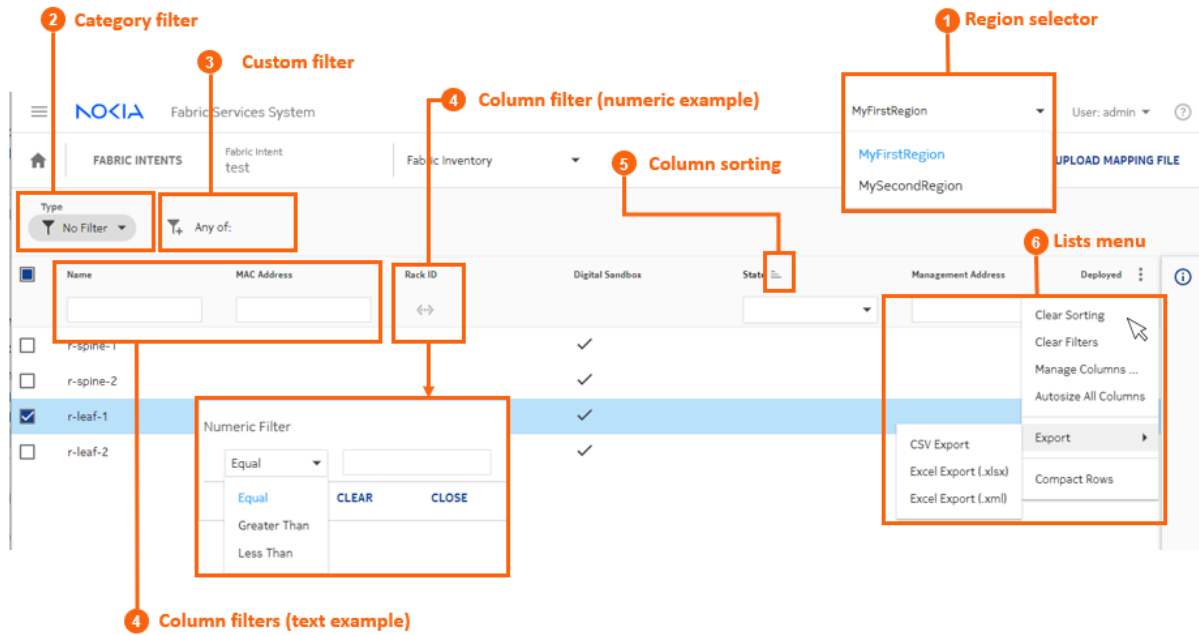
2 Category filter

3 Custom filter

1 Region selector

4 Column filter (numeric example)

NOKIA Fabric Services System

MyFirstRegion

User: admin

FABRIC INTENTS

Fabric Intent
test

Fabric Inventory

5 Column sorting

MyFirstRegion

MySecondRegion

UPLOAD MAPPING FILE

Type
No Filter

Any of:

6 Lists menu

Name

MAC Address

Rack ID

Digital Sandbox

State

Management Address

Deployed

Clear Sorting

Clear Filters

Manage Columns ...

Autosize All Columns

Export

CSV Export

Excel Export (.xlsx)

Excel Export (.xml)

Compact Rows

r-spine-1

r-spine-2

r-leaf-1

r-leaf-2

Numeric Filter

Equal

Equal

Greater Than

Less Than

CLEAR

CLOSE

4 Column filters (text example)